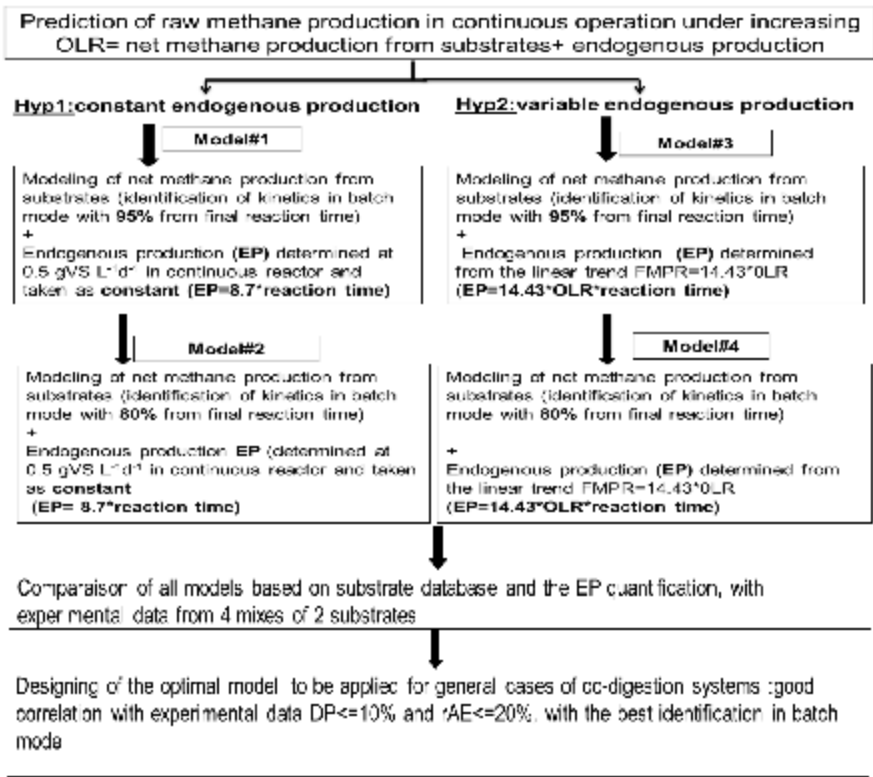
Prediction of raw methane production in continuous operation under increasing OLR= net methane production from substrates+ endogenous production

Hyp1:constant endogenous production

Model#1

Modeling of net methane production from substrates (identification of kinetics in batch mode with 95% from final reaction time)
+
Endogenous production (EP) determined at 0.5 gVS $L^{-1}d^{-1}$ in continuous reactor and taken as constant (EP=8.7*reaction time)

Model#2

Modeling of net methane production from substrates (identification of kinetics in batch mode with 80% from final reaction time)
+
Endogenous production EP (determined at 0.5 gVS $L^{-1}d^{-1}$ in continuous reactor and taken as constant
(EP= 8.7*reaction time)

Hyp2:variable endogenous production

Model#3

Modeling of net methane production from substrates (identification of kinetics in batch mode with 95% from final reaction time)
+
Endogenous production (EP) determined from the linear trend FMPR=14.43*OLR
(EP=14.43*OLR*reaction time)

Model#4

Modeling of net methane production from substrates (identification of kinetics in batch mode with 80% from final reaction time)

+
Endogenous production (EP) determined from the linear trend FMPR=14.43*OLR
(EP=14.43*OLR*reaction time)

Comparaison of all models based on substrate database and the EP quantification, with experimental data from 4 mixes of 2 substrates

Designing of the optimal model to be applied for general cases of co-digestion systems :good correlation with experimental data DP<=10% and rAE<=20%, with the best identification in batch mode